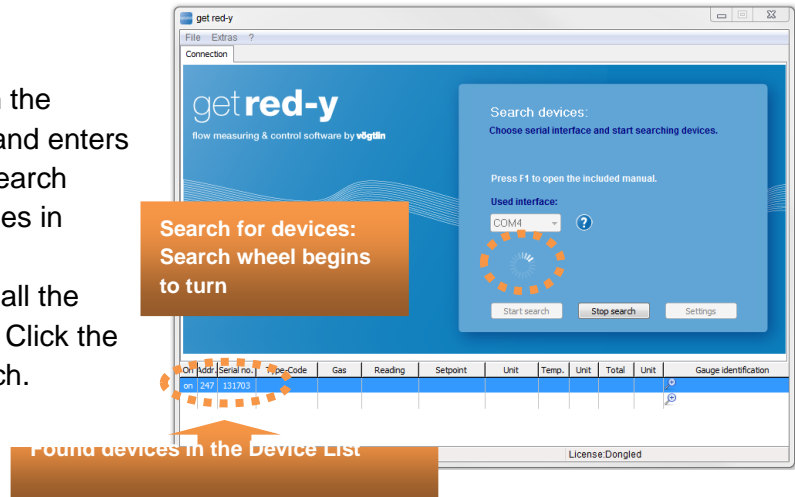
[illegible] the
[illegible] and enters
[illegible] earch
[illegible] es in

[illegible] all the
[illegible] Click the
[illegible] ch.

get red-y
File Extras ?
Connection

get red-y
flow measuring & control software by vögtlin

Search devices:
Choose serial interface and start searching devices.

Press F1 to open the included manual.
Used interface:
COM4
?

Start search
Stop search
Settings

Search for devices: Search wheel begins to turn

| On | Addr. | Serial no. | Type-Code | Gas | Reading | Setpoint | Unit | Temp. | Unit | Total | Unit | Gauge identification |
|---|---|---|---|---|---|---|---|---|---|---|---|---|
| on | 247 | 131703 | | | | | | | | | | |

Found devices in the Device List

License:Dongled